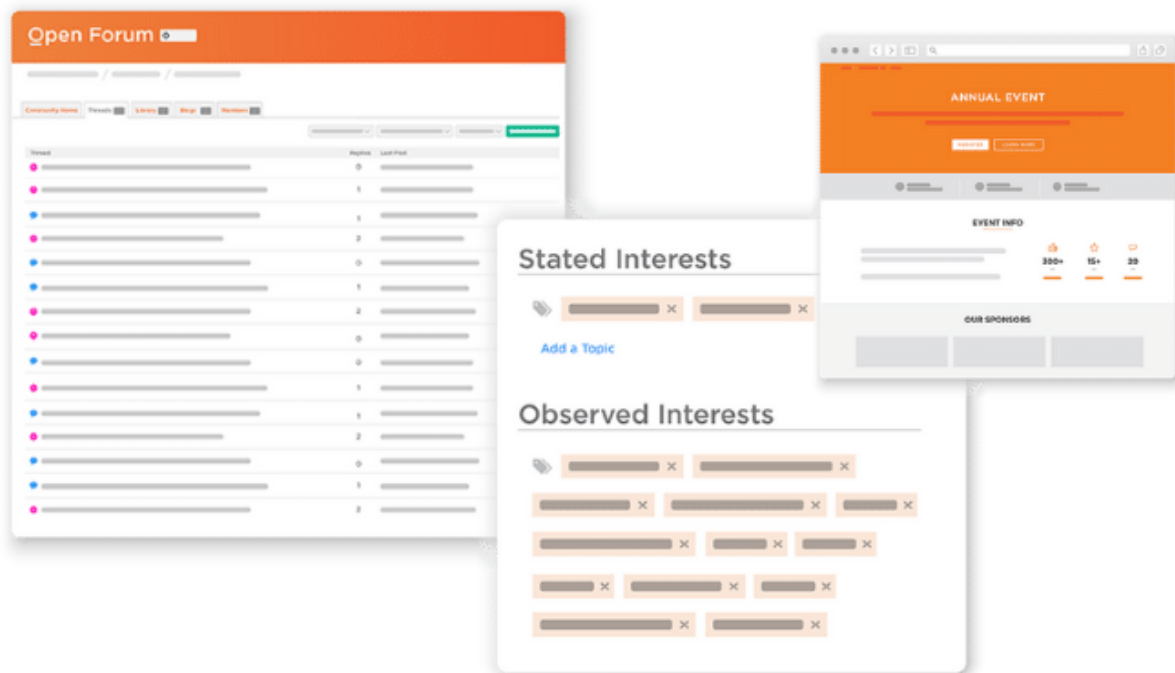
Open Forum

Community Home Threads Library Blogs Members

Thread Replies Last Post

0
1
1
2
0
1
2
0
0
1
1
2
0
1
2

Stated Interests

Add a Topic

Observed Interests

ANNUAL EVENT

REGISTER LEARN MORE

EVENT INFO

300+ 15+ 20

OUR SPONSORS